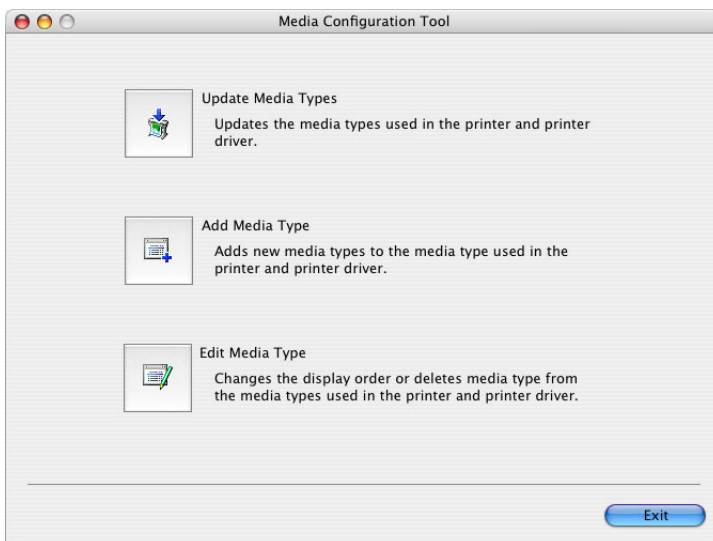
Media Configuration Tool

Update Media Types

Updates the media types used in the printer and printer driver.

Add Media Type

Adds new media types to the media type used in the printer and printer driver.

Edit Media Type

Changes the display order or deletes media type from the media types used in the printer and printer driver.

Exit